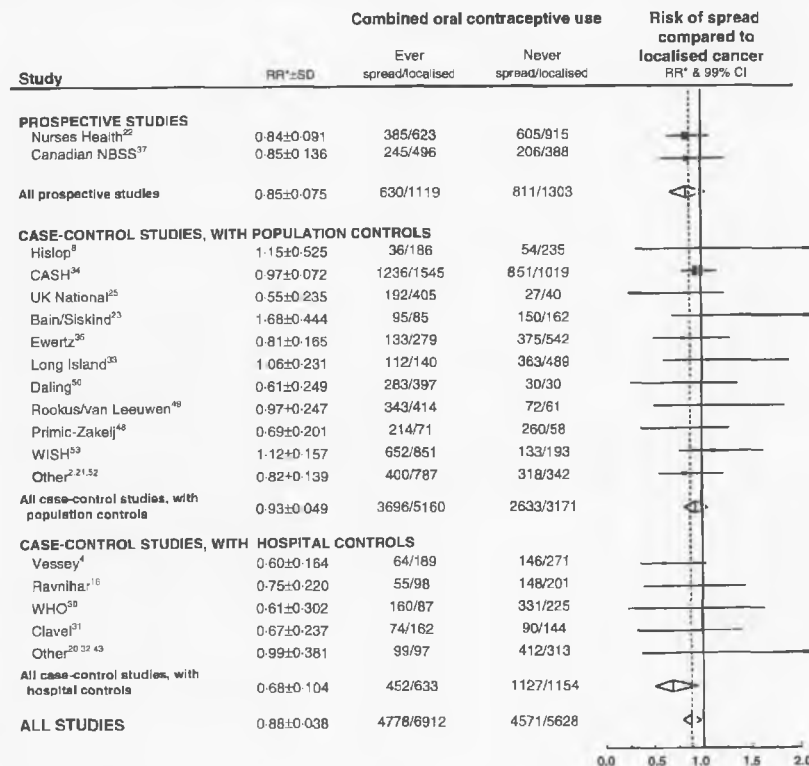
| Study | RR*±SD | Combined oral contraceptive use Ever spread/localised | Never spread/localised | Risk of spread compared to localised cancer RR* & 99% CI |
|---|---|---|---|---|
| PROSPECTIVE STUDIES | | | | |
| Nurses Health$^{22}$ | 0·84±0·091 | 385/623 | 605/915 | |
| Canadian NBSS$^{37}$ | 0·85±0·136 | 245/496 | 206/388 | |
| All prospective studies | 0·85±0·075 | 630/1119 | 811/1303 | |
| CASE-CONTROL STUDIES, WITH POPULATION CONTROLS | | | | |
| Hislop$^{8}$ | 1·15±0·525 | 36/186 | 54/235 | |
| CASH$^{34}$ | 0·97±0·072 | 1236/1545 | 851/1019 | |
| UK National$^{25}$ | 0·55±0·235 | 192/405 | 27/40 | |
| Bain/Siskind$^{23}$ | 1·68±0·444 | 95/85 | 150/162 | |
| Ewertz$^{35}$ | 0·81±0·165 | 133/279 | 375/542 | |
| Long Island$^{33}$ | 1·06±0·231 | 112/140 | 363/489 | |
| Daling$^{50}$ | 0·61±0·249 | 283/397 | 30/30 | |
| Rookus/van Leeuwen$^{49}$ | 0·97±0·247 | 343/414 | 72/61 | |
| Primic-Zakelj$^{48}$ | 0·69±0·201 | 214/71 | 260/58 | |
| WISH$^{53}$ | 1·12±0·157 | 652/851 | 133/193 | |
| Other$^{2,21,52}$ | 0·82±0·139 | 400/787 | 318/342 | |
| All case-control studies, with population controls | 0·93±0·049 | 3696/5160 | 2633/3171 | |
| CASE-CONTROL STUDIES, WITH HOSPITAL CONTROLS | | | | |
| Vessey$^{4}$ | 0·60±0·164 | 64/189 | 146/271 | |
| Ravnihar$^{16}$ | 0·75±0·220 | 55/98 | 148/201 | |
| WHO$^{50}$ | 0·61±0·302 | 160/87 | 331/225 | |
| Clavel$^{31}$ | 0·67±0·237 | 74/162 | 90/144 | |
| Other$^{20,32,43}$ | 0·99±0·381 | 99/97 | 412/313 | |
| All case-control studies, with hospital controls | 0·68±0·104 | 452/633 | 1127/1154 | |
| ALL STUDIES | 0·88±0·038 | 4778/6912 | 4571/5628 | |

0.0 0.5 1.0 1.5 2.0